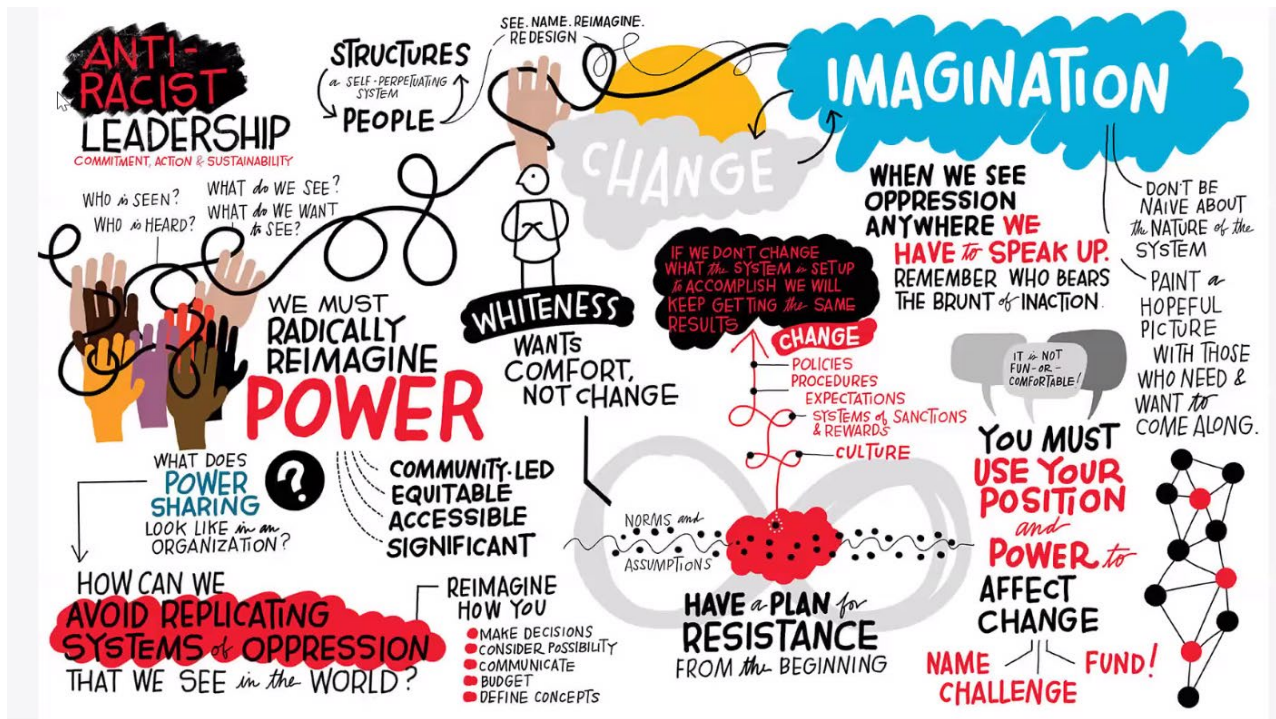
ANTI-RACIST LEADERSHIP
COMMITMENT, ACTION & SUSTAINABILITY

STRUCTURES
a SELF-PERPETUATING SYSTEM
PEOPLE

SEE. NAME. REIMAGINE. REDESIGN

CHANGE

IMAGINATION

WHO is SEEN?
WHO is HEARD?
WHAT do WE SEE?
WHAT do WE WANT to SEE?

WHEN WE SEE OPPRESSION ANYWHERE WE HAVE to SPEAK UP. REMEMBER WHO BEARS THE BRUNT of INACTION.

DON'T BE NAIVE ABOUT the NATURE of the SYSTEM

PAINT a HOPEFUL PICTURE WITH THOSE WHO NEED & WANT to COME ALONG.

IF WE DON'T CHANGE WHAT the SYSTEM is SET UP to ACCOMPLISH WE WILL KEEP GETTING the SAME RESULTS

WE MUST RADICALLY REIMAGINE POWER

WHITENESS WANTS COMFORT, NOT CHANGE

CHANGE
POLICIES
PROCEDURES
EXPECTATIONS
SYSTEMS of SANCTIONS & REWARDS
CULTURE

IT is NOT FUN-or-COMFORTABLE!

YOU MUST USE YOUR POSITION and POWER to AFFECT CHANGE

WHAT DOES POWER SHARING LOOK LIKE in an ORGANIZATION?

COMMUNITY-LED
EQUITABLE
ACCESSIBLE
SIGNIFICANT

NORMS and ASSUMPTIONS

HOW CAN WE AVOID REPLICATING SYSTEMS of OPPRESSION THAT WE SEE in the WORLD?

REIMAGINE HOW YOU
MAKE DECISIONS
CONSIDER POSSIBILITY
COMMUNICATE
BUDGET
DEFINE CONCEPTS

HAVE a PLAN for RESISTANCE FROM the BEGINNING

NAME
CHALLENGE
FUND!